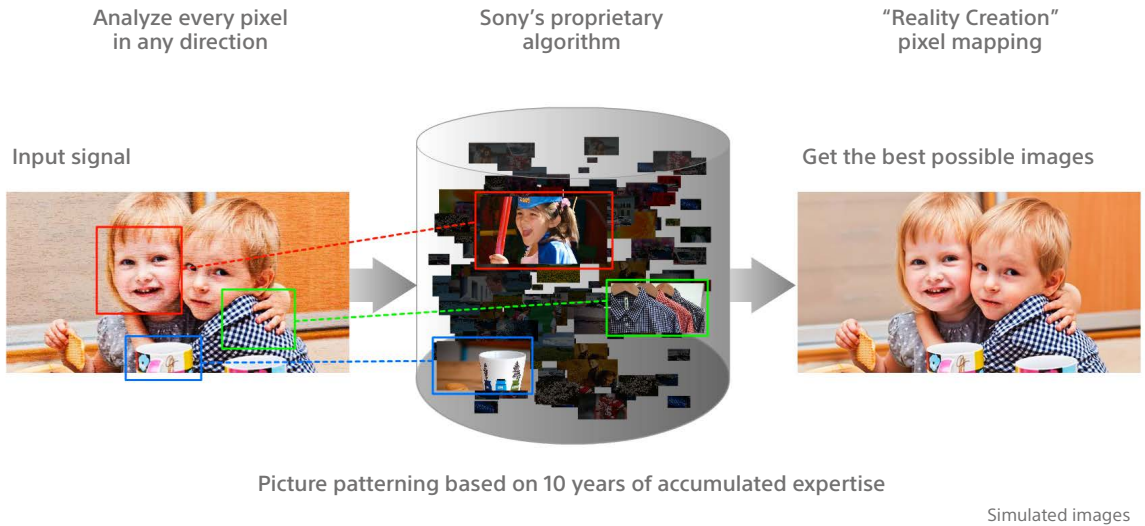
Analyze every pixel in any direction

Sony’s proprietary algorithm

“Reality Creation” pixel mapping

Input signal

Get the best possible images

Picture patterning based on 10 years of accumulated expertise

Simulated images